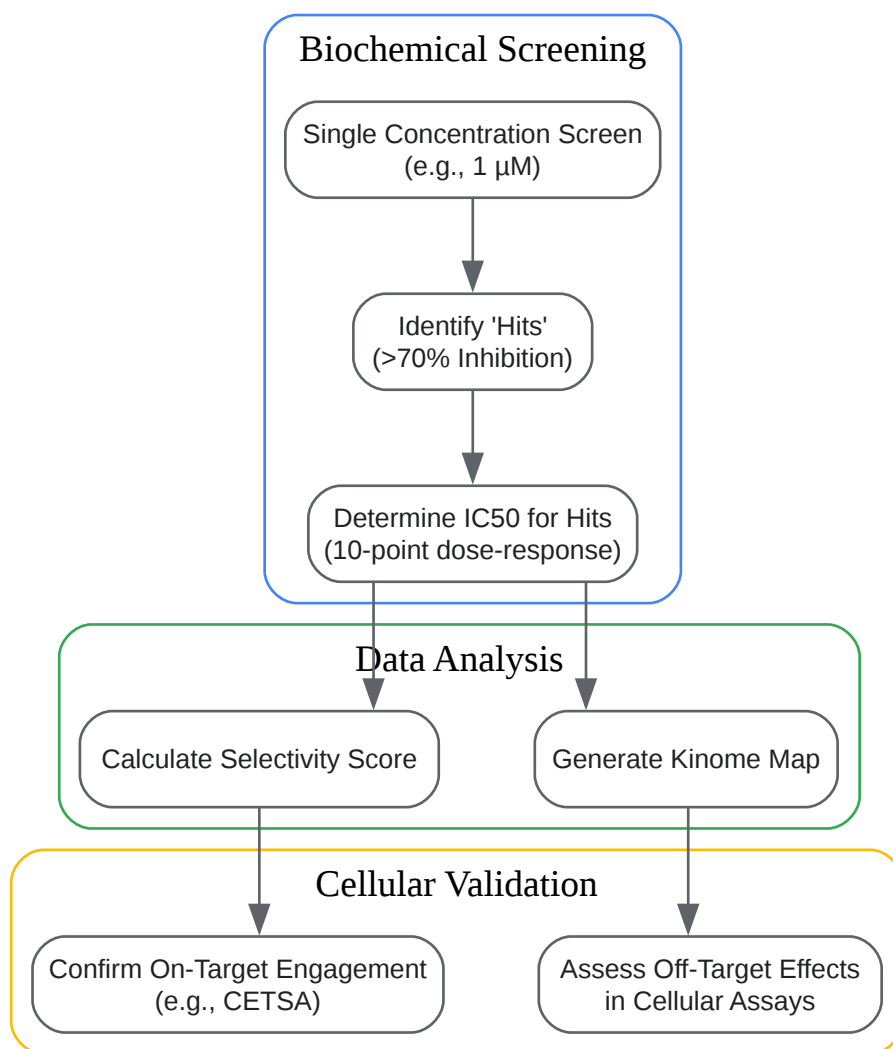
Biochemical Screening

Single Concentration Screen
(e.g., 1 μM)

Identify 'Hits'
(>70% Inhibition)

Determine IC50 for Hits
(10-point dose-response)

Data Analysis

Calculate Selectivity Score

Generate Kinome Map

Cellular Validation

Confirm On-Target Engagement
(e.g., CETSA)

Assess Off-Target Effects
in Cellular Assays